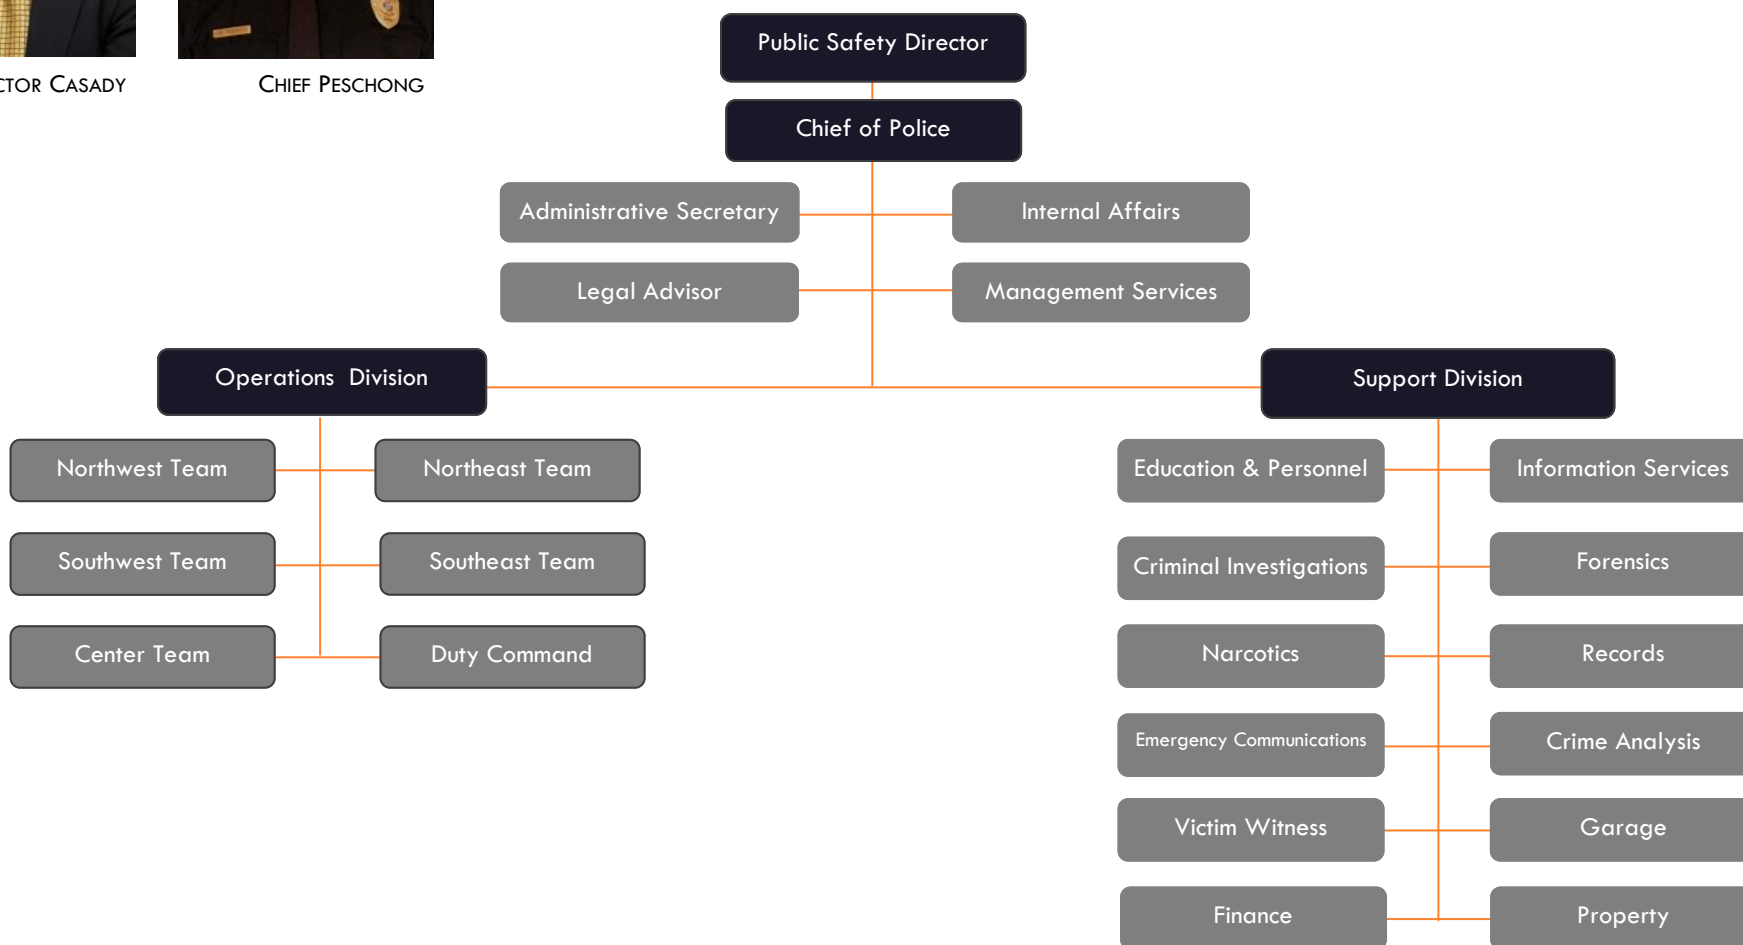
CTOR CASADY

CHIEF PESCHONG

Public Safety Director

Chief of Police

Administrative Secretary

Internal Affairs

Legal Advisor

Management Services

Operations Division

Support Division

Northwest Team

Northeast Team

Southwest Team

Southeast Team

Center Team

Duty Command

Education & Personnel

Information Services

Criminal Investigations

Forensics

Narcotics

Records

Emergency Communications

Crime Analysis

Victim Witness

Garage

Finance

Property